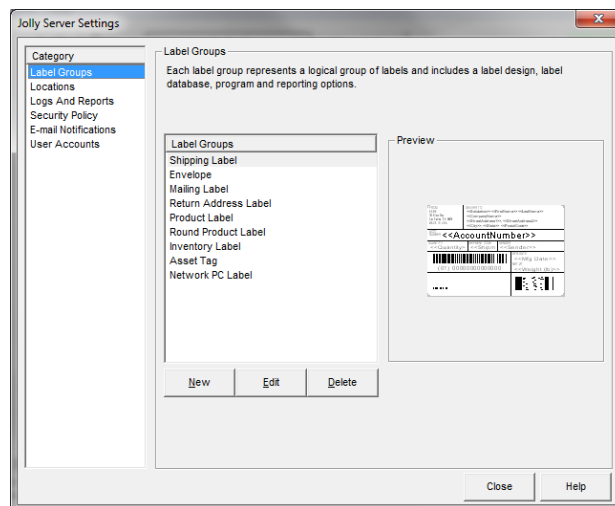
Jolly Server Settings

Category
Label Groups
Locations
Logs And Reports
Security Policy
E-mail Notifications
User Accounts

Label Groups
Each label group represents a logical group of labels and includes a label design, label database, program and reporting options.

Label Groups
Shipping Label
Envelope
Mailing Label
Return Address Label
Product Label
Round Product Label
Inventory Label
Asset Tag
Network PC Label

Preview
<<AccountNumber>>

New
Edit
Delete

Close
Help